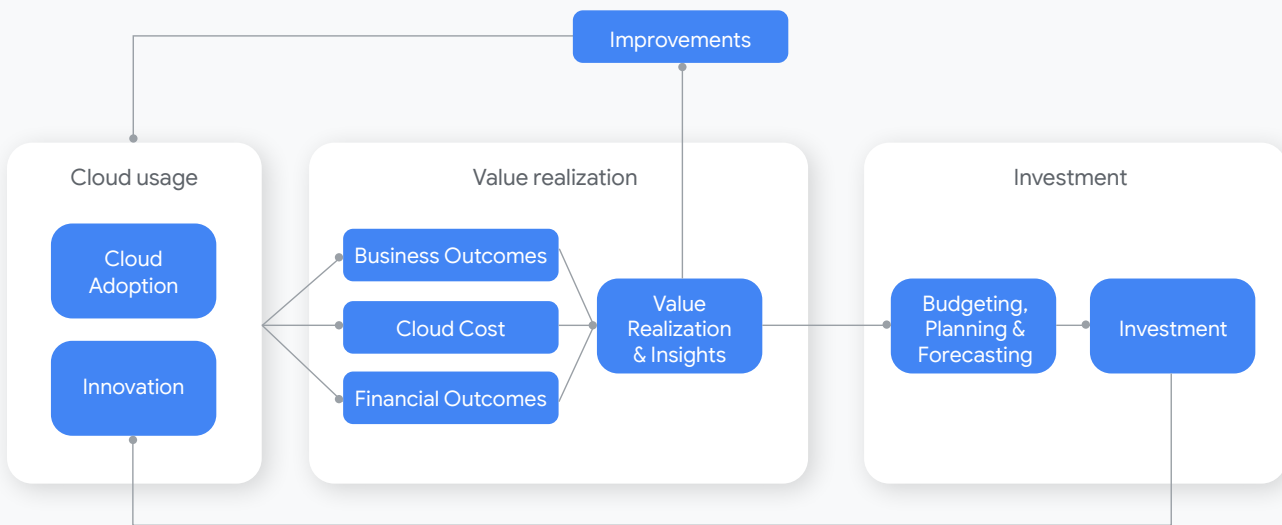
Improvements

Cloud usage

Cloud Adoption

Innovation

Value realization

Business Outcomes

Cloud Cost

Financial Outcomes

Value Realization & Insights

Investment

Budgeting, Planning & Forecasting

Investment